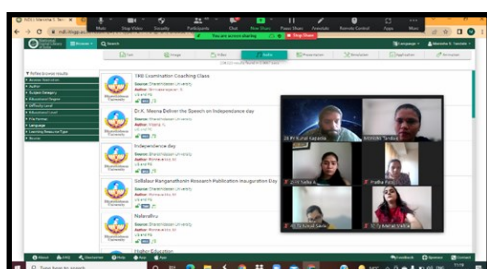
TRB Examination Coaching Class
Source: Bharathidasan University

D. K. Meena Deliver the Speech on Independence day
Source: Bharathidasan University

Independence day
Source: Bharathidasan University

Sollaksar Ranganathunin Research Publication Inauguration Day
Source: Bharathidasan University

Nalanalkru
Source: Bharathidasan University

You are screen sharing
Stop Share

Refine Search Results

Type here to search